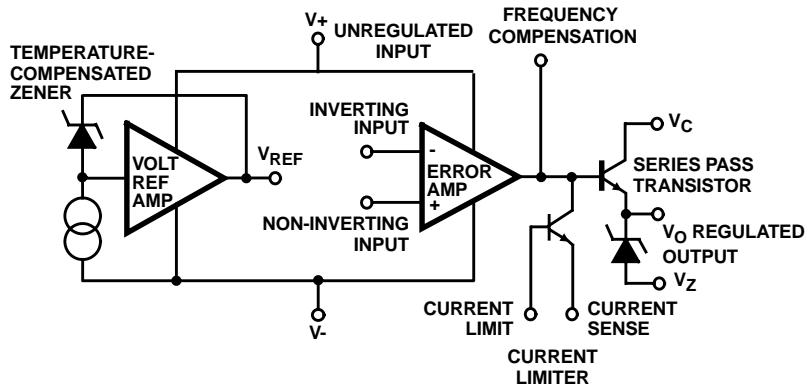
V+

UNREGULATED INPUT

FREQUENCY COMPENSATION

TEMPERATURE-COMPENSATED ZENER

INVERTING INPUT

VOLT REF AMP

$V_{REF}$

-

ERROR AMP

+

$V_C$

SERIES PASS TRANSISTOR

NON-INVERTING INPUT

$V_O$ REGULATED OUTPUT

$V_Z$

V-

CURRENT LIMIT

CURRENT SENSE

CURRENT LIMITER